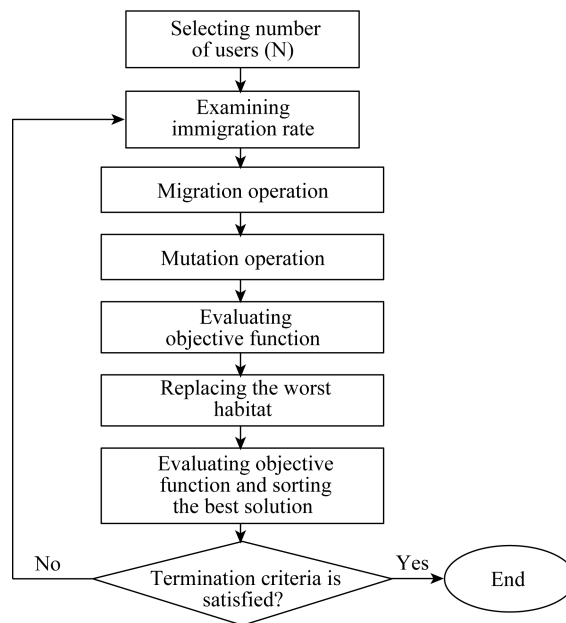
Selecting number of users (N)

Examining immigration rate

Migration operation

Mutation operation

Evaluating objective function

Replacing the worst habitat

Evaluating objective function and sorting the best solution

No

Termination criteria is satisfied?

Yes

End